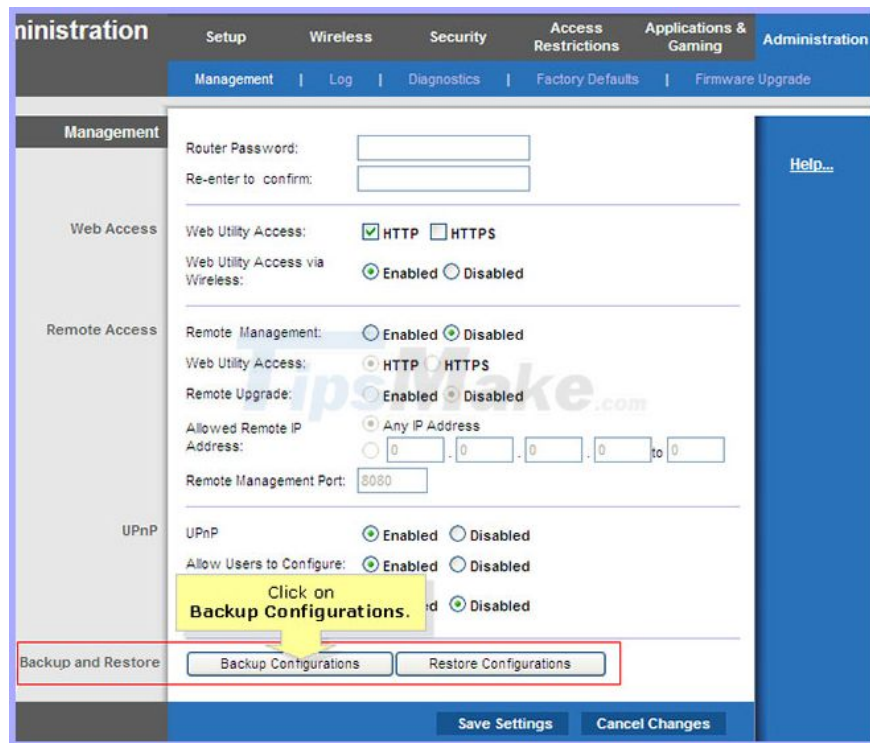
ninistration

Setup | Wireless | Security | Access Restrictions | Applications & Gaming | Administration

Management | Log | Diagnostics | Factory Defaults | Firmware Upgrade

Management

Router Password:

Re-enter to confirm:

Help...

Web Access

Web Utility Access: HTTP HTTPS

Web Utility Access via Wireless: Enabled Disabled

Remote Access

Remote Management: Enabled Disabled

Web Utility Access: HTTP HTTPS

Remote Upgrade: Enabled Disabled

Allowed Remote IP Address: Any IP Address

0 . 0 . 0 . 0 to 0

Remote Management Port: 8080

TipsMake.com

UPnP

UPnP Enabled Disabled

Allow Users to Configure: Enabled Disabled

Click on Backup Configurations.

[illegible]d Disabled

Backup and Restore

Backup Configurations

Restore Configurations

Save Settings

Cancel Changes